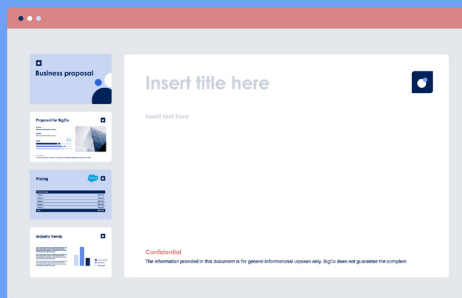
Business proposal

Proposal for BigCo

Pricing

Industry trends

Insert title here

Insert text here

Confidential

The information provided in this document is for general informational purposes only. BigCo does not guarantee the complete